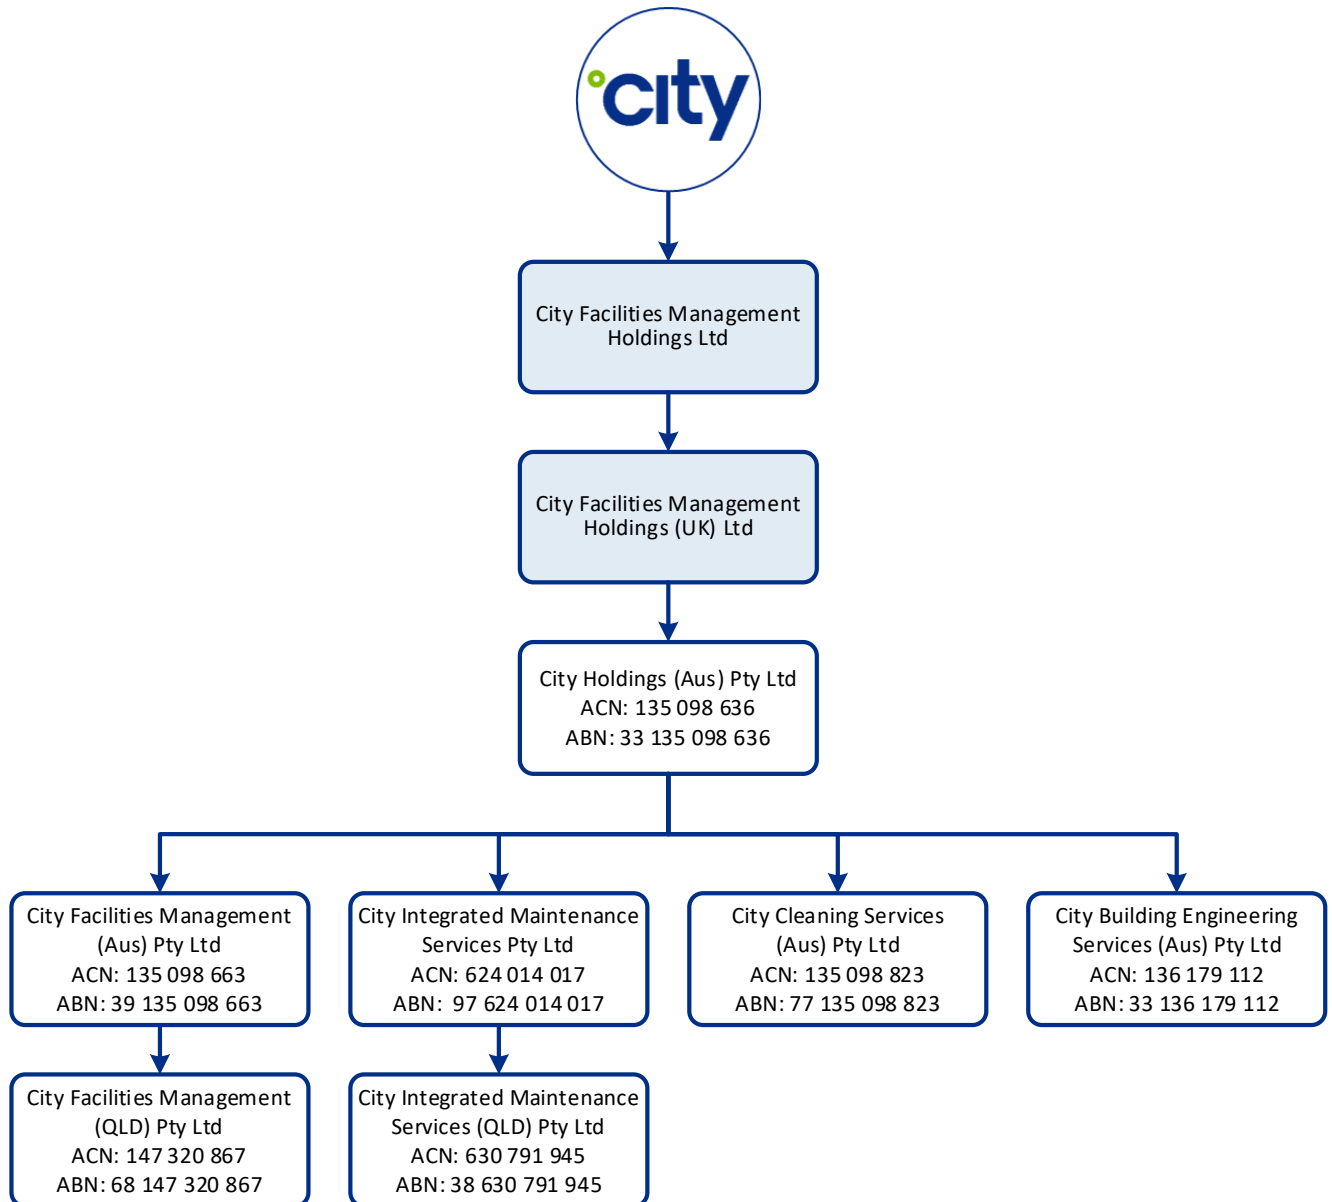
city

City Facilities Management Holdings Ltd

City Facilities Management Holdings (UK) Ltd

City Holdings (Aus) Pty Ltd
ACN: 135 098 636
ABN: 33 135 098 636

City Facilities Management (Aus) Pty Ltd
ACN: 135 098 663
ABN: 39 135 098 663

City Integrated Maintenance Services Pty Ltd
ACN: 624 014 017
ABN: 97 624 014 017

City Cleaning Services (Aus) Pty Ltd
ACN: 135 098 823
ABN: 77 135 098 823

City Building Engineering Services (Aus) Pty Ltd
ACN: 136 179 112
ABN: 33 136 179 112

City Facilities Management (QLD) Pty Ltd
ACN: 147 320 867
ABN: 68 147 320 867

City Integrated Maintenance Services (QLD) Pty Ltd
ACN: 630 791 945
ABN: 38 630 791 945